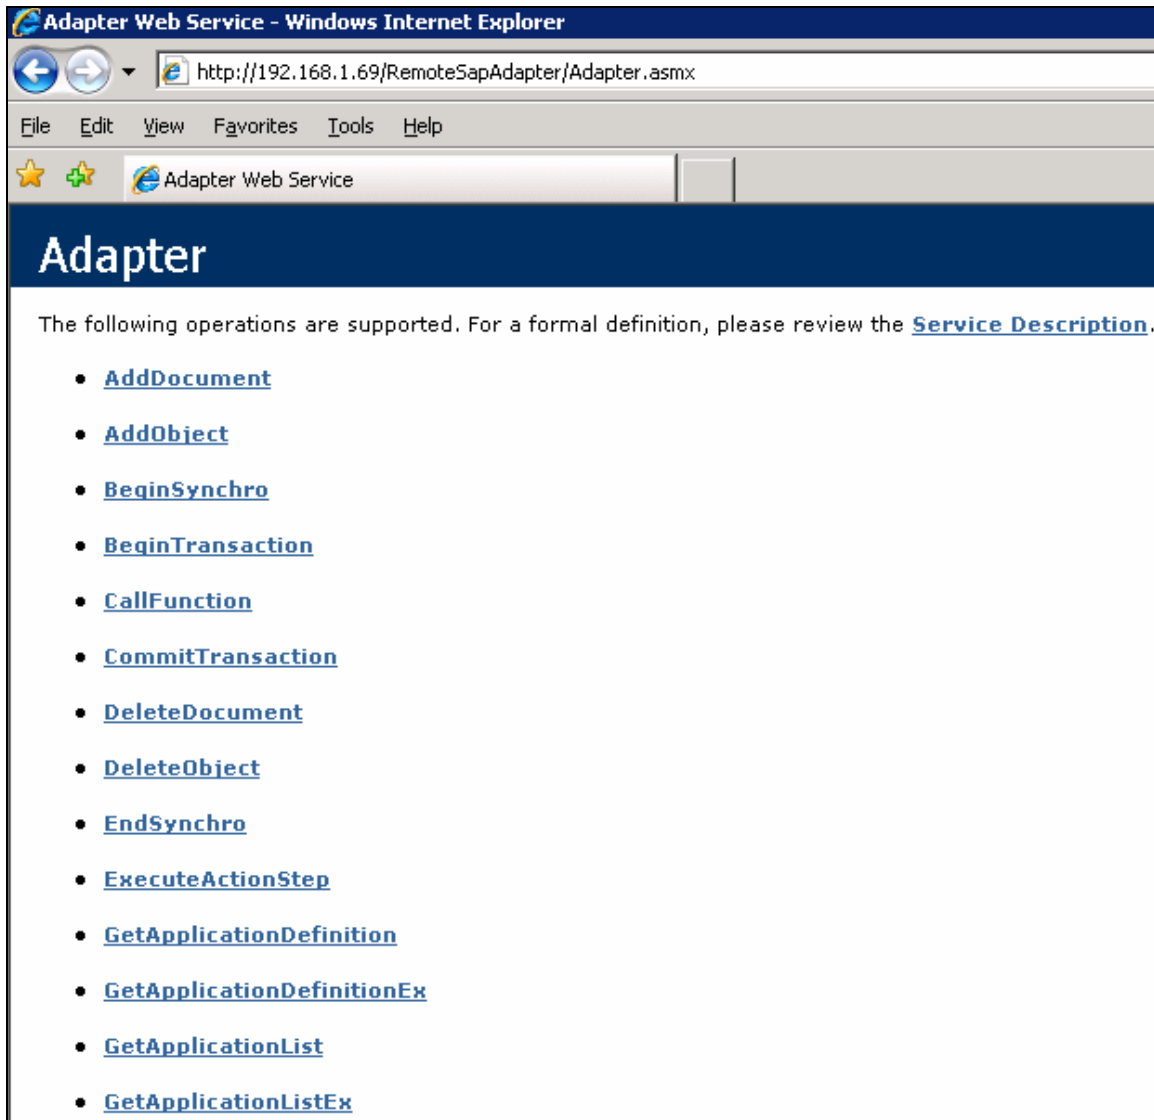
Adapter Web Service - Windows Internet Explorer

http://192.168.1.69/RemoteSapAdapter/Adapter.asmx

File Edit View Favorites Tools Help

Adapter Web Service

Adapter

The following operations are supported. For a formal definition, please review the Service Description.

- AddDocument
- AddObject
- BeginSynchro
- BeginTransaction
- CallFunction
- CommitTransaction
- DeleteDocument
- DeleteObject
- EndSynchro
- ExecuteActionStep
- GetApplicationDefinition
- GetApplicationDefinitionEx
- GetApplicationList
- GetApplicationListEx